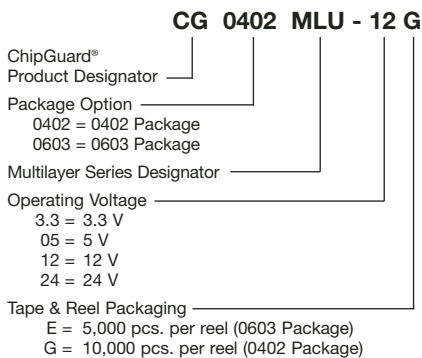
CG 0402 MLU - 12 G

ChipGuard®
Product Designator

Package Option
0402 = 0402 Package
0603 = 0603 Package

Multilayer Series Designator

Operating Voltage
3.3 = 3.3 V
05 = 5 V
12 = 12 V
24 = 24 V

Tape & Reel Packaging
E = 5,000 pcs. per reel (0603 Package)
G = 10,000 pcs. per reel (0402 Package)